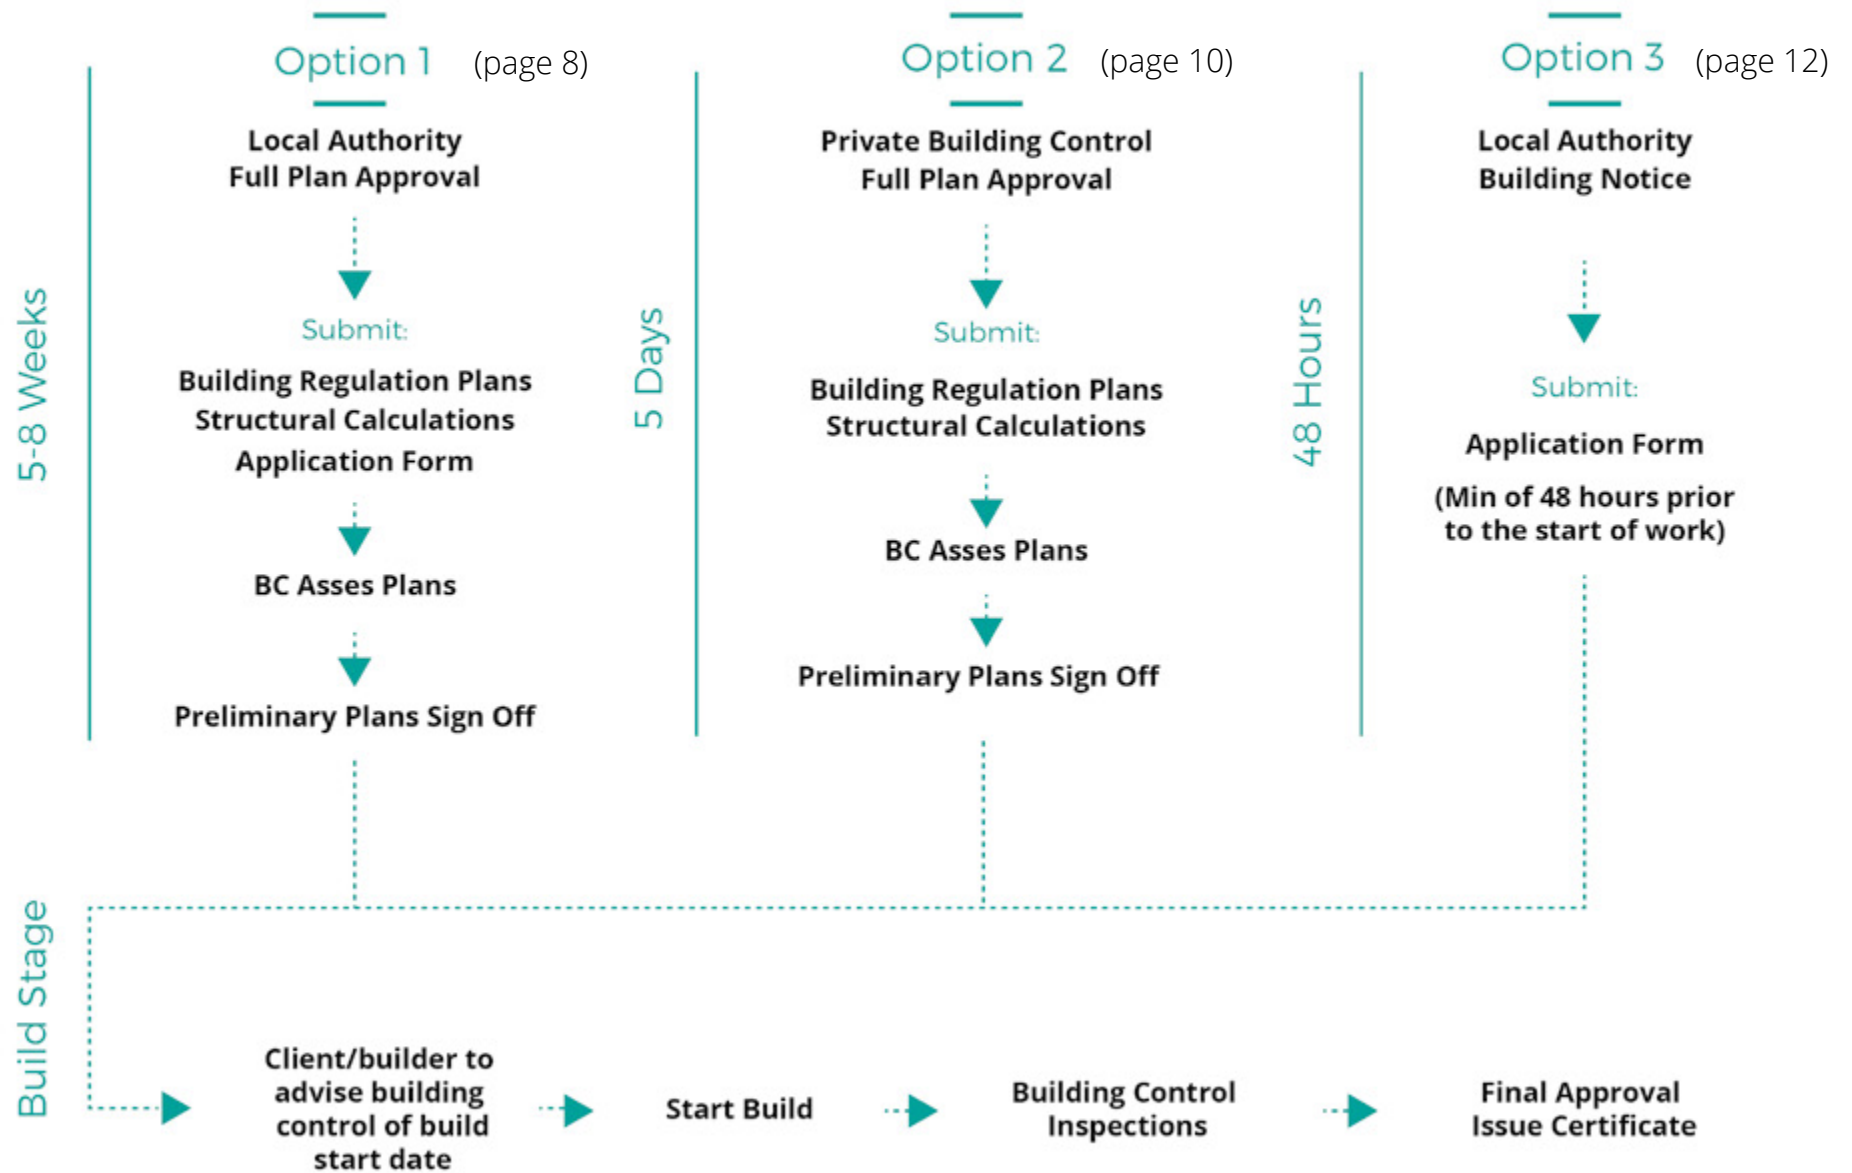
Option 1 (page 8)

5-8 Weeks

Local Authority
Full Plan Approval

Submit:

Building Regulation Plans
Structural Calculations
Application Form

BC Asses Plans

Preliminary Plans Sign Off

Option 2 (page 10)

5 Days

Private Building Control
Full Plan Approval

Submit:

Building Regulation Plans
Structural Calculations

BC Asses Plans

Preliminary Plans Sign Off

Option 3 (page 12)

48 Hours

Local Authority
Building Notice

Submit:

Application Form

(Min of 48 hours prior to the start of work)

Build Stage

Client/builder to advise building control of build start date

Start Build

Building Control Inspections

Final Approval
Issue Certificate